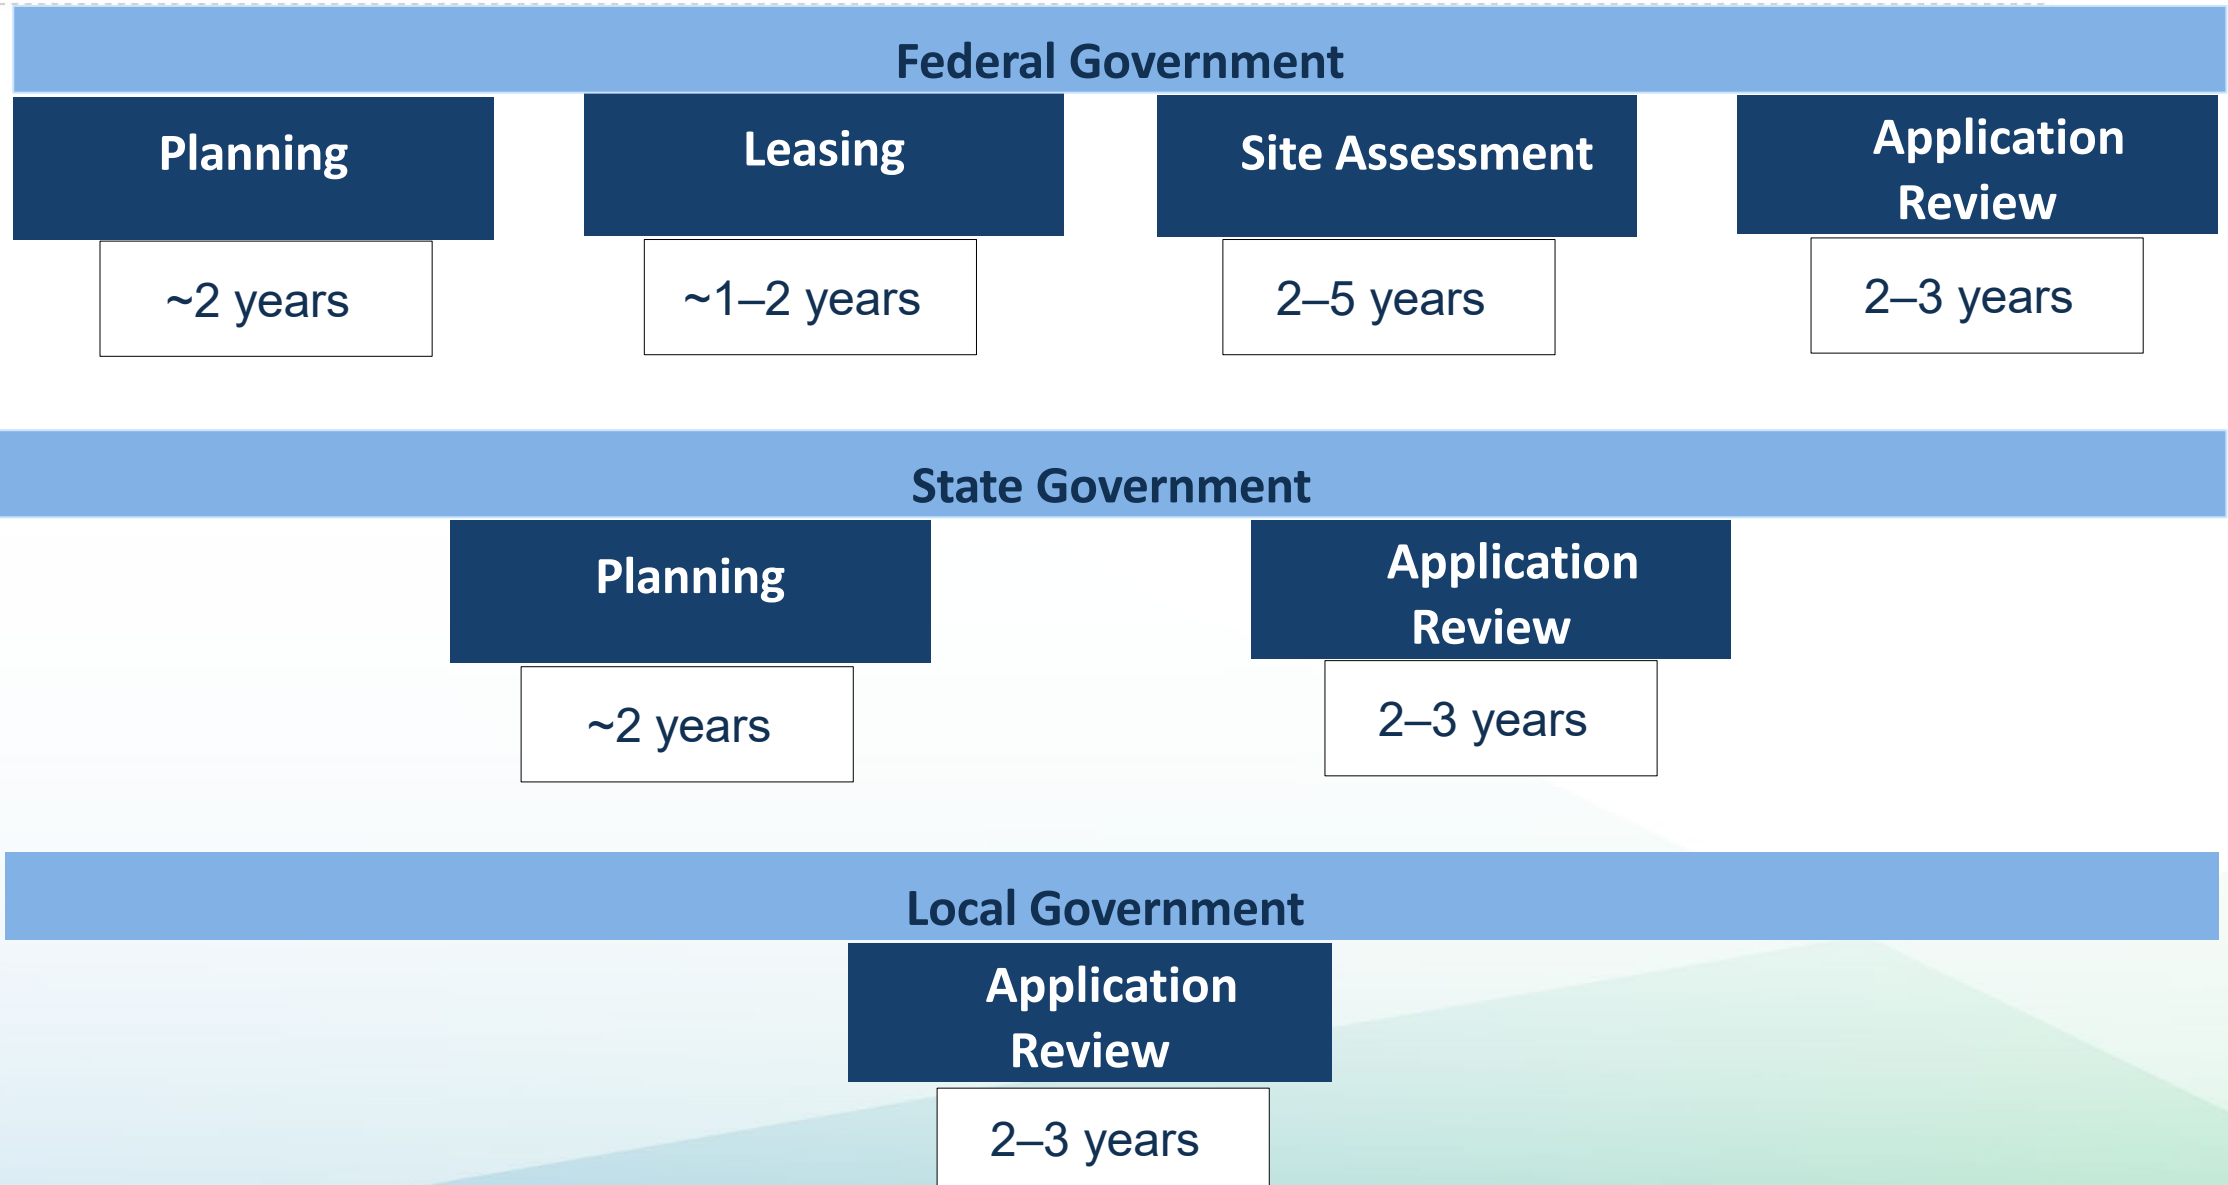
Federal Government

Planning

~2 years

Leasing

~1–2 years

Site Assessment

2–5 years

Application Review

2–3 years

State Government

Planning

~2 years

Application Review

2–3 years

Local Government

Application Review

2–3 years